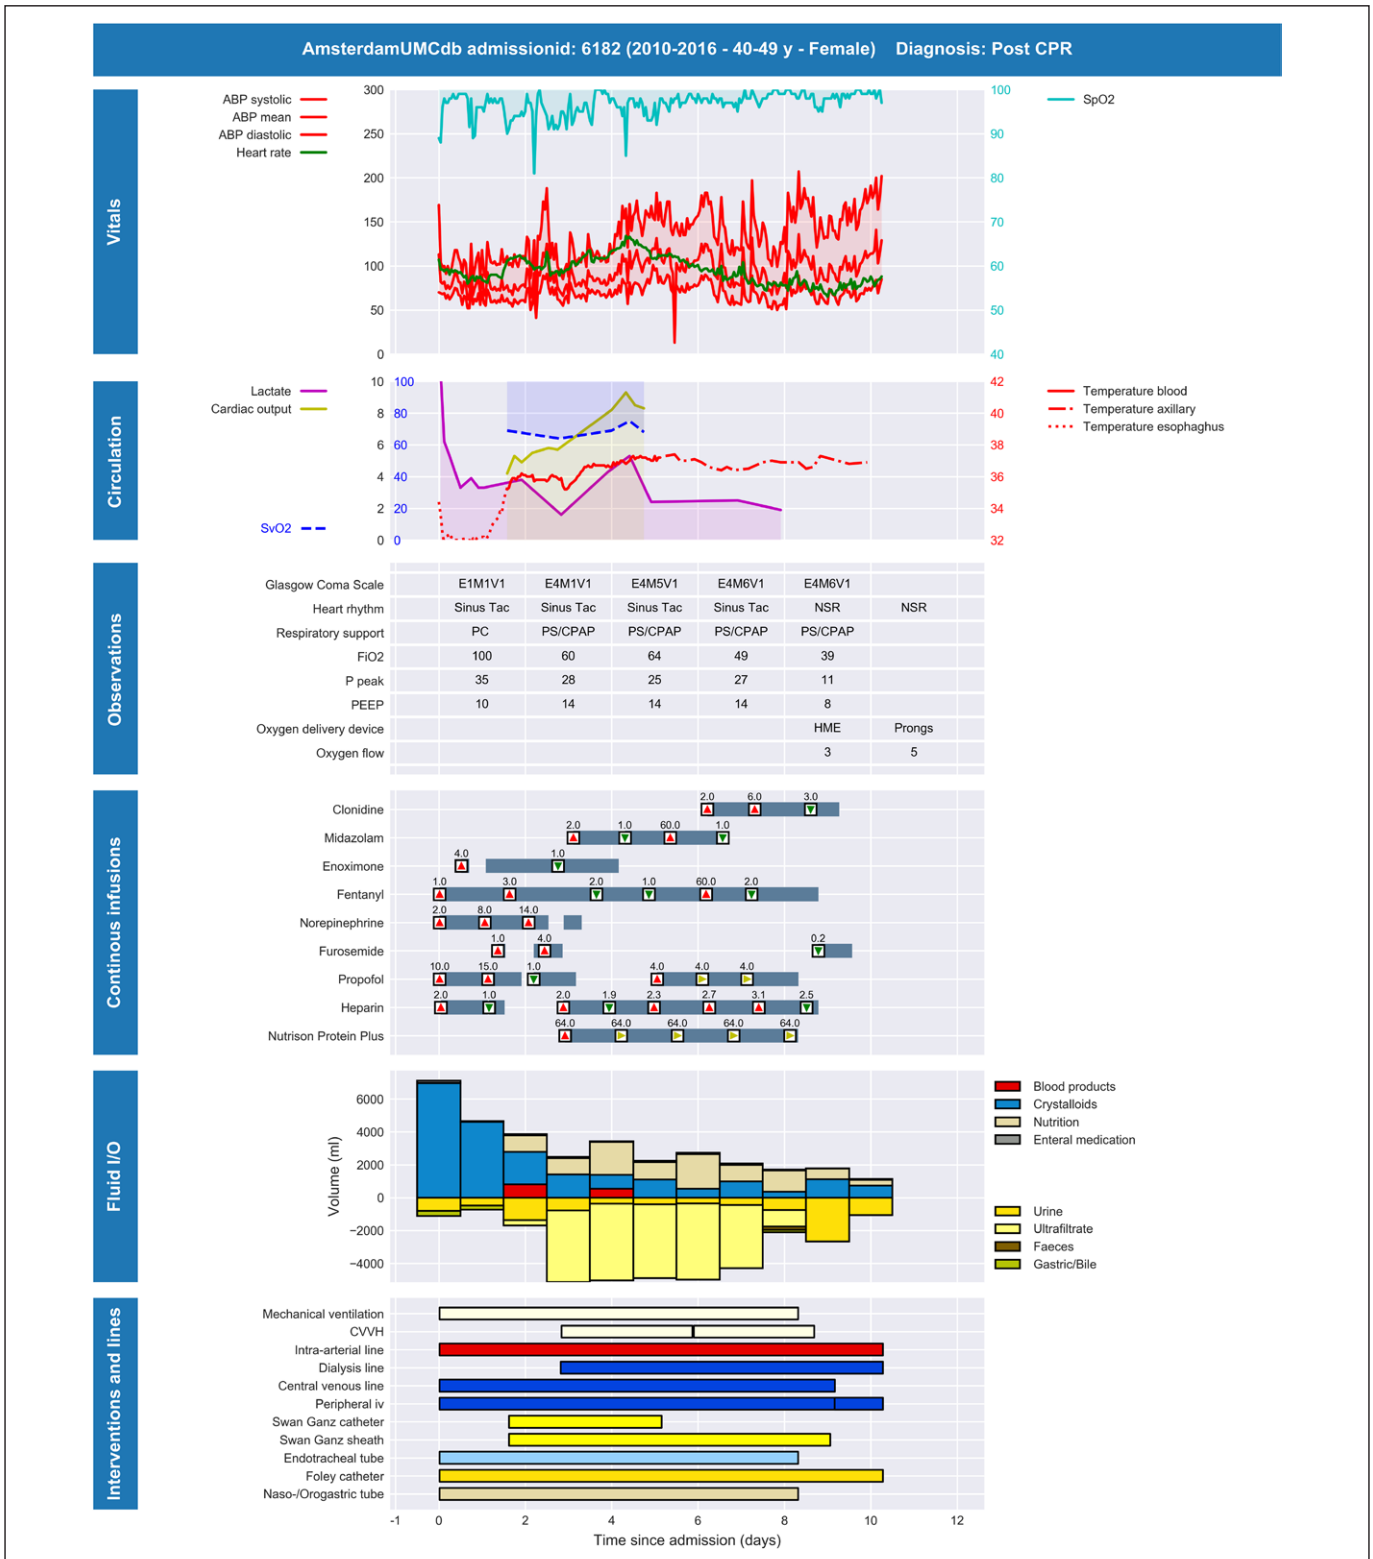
AmsterdamUMCdb admissionid: 6182 (2010-2016 - 40-49 y - Female) Diagnosis: Post CPR

Vitals

ABP systolic
ABP mean
ABP diastolic
Heart rate

300
250
200
150
100
50
0

100
90
80
70
60
50
40

SpO2

Circulation

Lactate
Cardiac output
SvO2

10 100
8 80
6 60
4 40
2 20
0 0

42
40
38
36
34
32

Temperature blood
Temperature axillary
Temperature esophaghus

Observations

| | | | | | | |
|---|---|---|---|---|---|---|
| Glasgow Coma Scale | E1M1V1 | E4M1V1 | E4M5V1 | E4M6V1 | E4M6V1 | |
| Heart rhythm | Sinus Tac | Sinus Tac | Sinus Tac | Sinus Tac | NSR | NSR |
| Respiratory support | PC | PS/CPAP | PS/CPAP | PS/CPAP | PS/CPAP | |
| FiO2 | 100 | 60 | 64 | 49 | 39 | |
| P peak | 35 | 28 | 25 | 27 | 11 | |
| PEEP | 10 | 14 | 14 | 14 | 8 | |
| Oxygen delivery device | | | | | HME | Prongs |
| Oxygen flow | | | | | 3 | 5 |

Continous infusions

Clonidine 2.0 6.0 3.0
Midazolam 2.0 1.0 60.0 1.0
Enoximone 4.0 1.0
Fentanyl 1.0 3.0 2.0 1.0 60.0 2.0
Norepinephrine 2.0 8.0 14.0
Furosemide 1.0 4.0 0.2
Propofol 10.0 15.0 1.0 4.0 4.0 4.0
Heparin 2.0 1.0 2.0 1.9 2.3 2.7 3.1 2.5
Nutrison Protein Plus 64.0 64.0 64.0 64.0 64.0

Fluid I/O

Volume (ml)
6000
4000
2000
0
-2000
-4000

Blood products
Crystalloids
Nutrition
Enteral medication

Urine
Ultrafiltrate
Faeces
Gastric/Bile

Interventions and lines

Mechanical ventilation
CVVH
Intra-arterial line
Dialysis line
Central venous line
Peripheral iv
Swan Ganz catheter
Swan Ganz sheath
Endotracheal tube
Foley catheter
Naso-/Orogastric tube

-1 0 2 4 6 8 10 12
Time since admission (days)